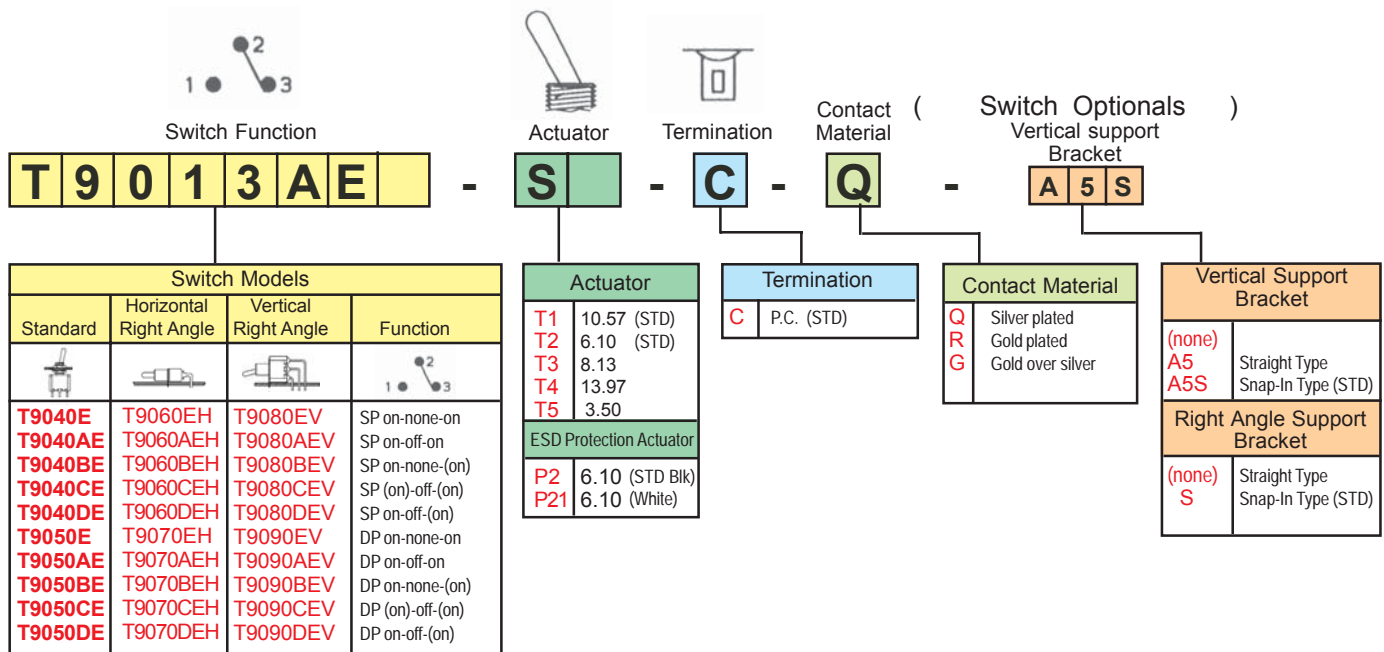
2
1 3
Switch Function

Actuator

Termination

Contact Material

( Switch Optionals )
Vertical support Bracket

| T | 9 | 0 | 1 | 3 | A | E | |

- S -C - Q - A 5 S

Switch Models

| Standard | Horizontal Right Angle | Vertical Right Angle | Function |
|---|---|---|---|
| | | | 2 1 3 |
| T9040E | T9060EH | T9080EV | SP on-none-on |
| T9040AE | T9060AEH | T9080AEV | SP on-off-on |
| T9040BE | T9060BEH | T9080BEV | SP on-none-(on) |
| T9040CE | T9060CEH | T9080CEV | SP (on)-off-(on) |
| T9040DE | T9060DEH | T9080DEV | SP on-off-(on) |
| T9050E | T9070EH | T9090EV | DP on-none-on |
| T9050AE | T9070AEH | T9090AEV | DP on-off-on |
| T9050BE | T9070BEH | T9090BEV | DP on-none-(on) |
| T9050CE | T9070CEH | T9090CEV | DP (on)-off-(on) |
| T9050DE | T9070DEH | T9090DEV | DP on-off-(on) |

Actuator

| T1 | 10.57 (STD) |
|---|---|
| T2 | 6.10 (STD) |
| T3 | 8.13 |
| T4 | 13.97 |
| T5 | 3.50 |

ESD Protection Actuator

| P2 | 6.10 (STD Blk) |
|---|---|
| P21 | 6.10 (White) |

Termination

| C | P.C. (STD) |
|---|---|

Contact Material

| Q | Silver plated |
|---|---|
| R | Gold plated |
| G | Gold over silver |

Vertical Support Bracket

| (none) | |
|---|---|
| A5 | Straight Type |
| A5S | Snap-In Type (STD) |

Right Angle Support Bracket

| (none) | Straight Type |
|---|---|
| S | Snap-In Type (STD) |